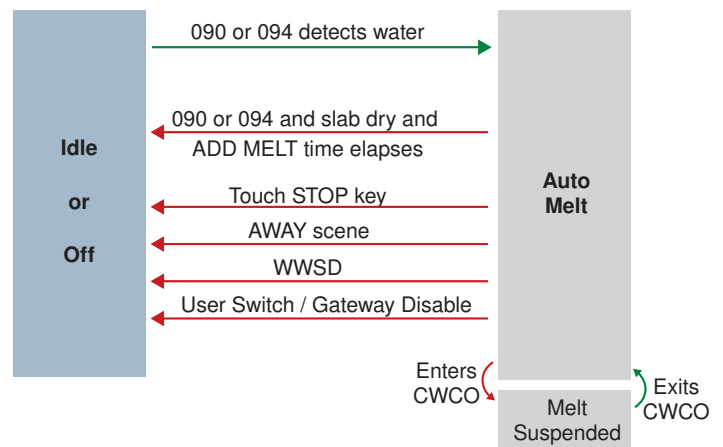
Idle

or

Off

090 or 094 detects water

090 or 094 and slab dry and ADD MELT time elapses

Touch STOP key

AWAY scene

WWSD

User Switch / Gateway Disable

Auto Melt

Enters CWCO

Exits CWCO

Melt Suspended